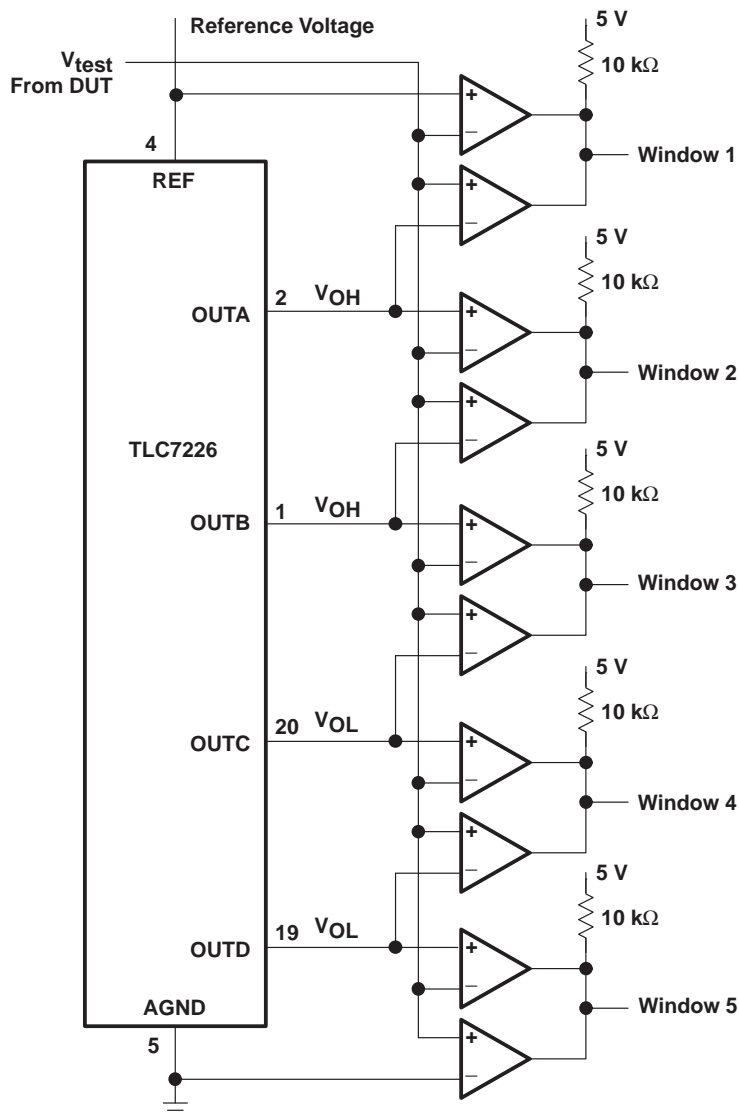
Reference Voltage

$V_{test}$
From DUT

4
REF

5 V
10 kΩ
Window 1

2 $V_{OH}$
OUTA

5 V
10 kΩ
Window 2

TLC7226

1 $V_{OH}$
OUTB

5 V
10 kΩ
Window 3

20 $V_{OL}$
OUTC

5 V
10 kΩ
Window 4

19 $V_{OL}$
OUTD

5 V
10 kΩ
Window 5

AGND
5

+
–
+
–
+
–
+
–
+
–
+
–
+
–
+
–
+
–
+
–